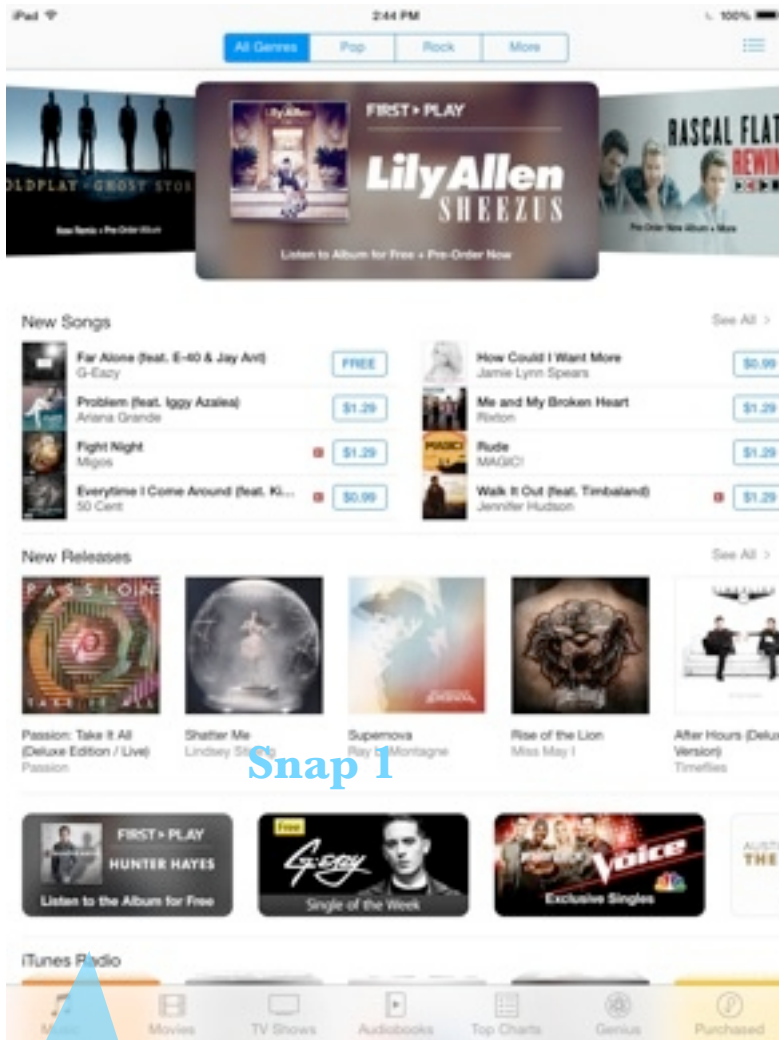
iPad 2:44 PM 100%

All Genres Pop Rock More

OLDPLAY · GHOST STOR
New Remix • Pre-Order Album

FIRST ▸ PLAY
Lily Allen
SHEEZUS
Listen to Album for Free • Pre-Order Now

RASCAL FLAT
REWIN
Pre-Order New Album • More

New Songs See All >

Far Alone (feat. E-40 & Jay Ant) G-Eazy FREE
How Could I Want More Jamie Lynn Spears $0.99
Problem (feat. Iggy Azalea) Ariana Grande $1.29
Me and My Broken Heart Rixton $1.29
Fight Night Migos $1.29
Rude MAGIC! $1.29
Everytime I Come Around (feat. Ki... 50 Cent $0.99
Walk It Out (feat. Timbaland) Jennifer Hudson $1.29

New Releases See All >

PASSION
TAKE IT ALL

Passion: Take It All (Deluxe Edition / Live) Passion
Shatter Me Lindsey Stirling
Supernova Ray LaMontagne
Rise of the Lion Miss May I
After Hours (Deluxe Version) Timeflies

Snap 1

FIRST ▸ PLAY
HUNTER HAYES
Listen to the Album for Free

Free
G-Eazy
Single of the Week

Voice
Exclusive Singles

AUSTI
THE

iTunes Radio

Music Movies TV Shows Audiobooks Top Charts Genius Purchased